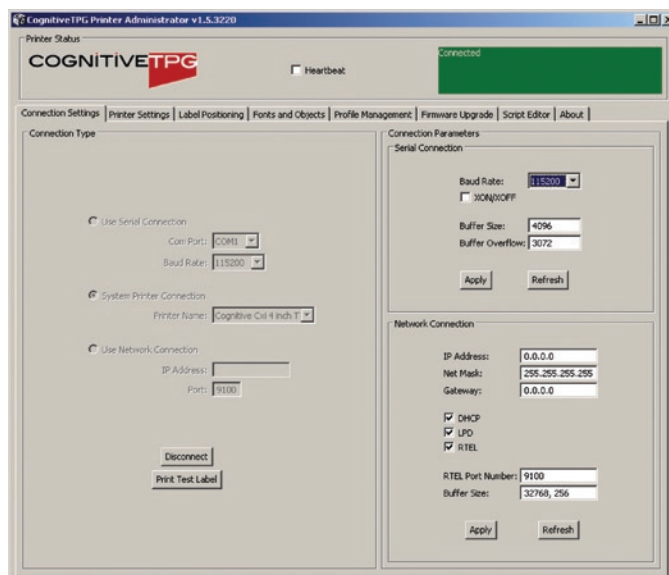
CognitiveTPG Printer Administrator v1.5.3220

Printer Status

COGNITIVETPG

Heartbeat

Connected

Connection Settings | Printer Settings | Label Positioning | Fonts and Objects | Profile Management | Firmware Upgrade | Script Editor | About

Connection Type

Use Serial Connection

Com Port: COM1

Baud Rate: 115200

System Printer Connection

Printer Name: Cognitive Cxi 4 inch T

Use Network Connection

IP Address:

Port: 9100

Disconnect

Print Test Label

Connection Parameters

Serial Connection

Baud Rate: 115200

XON/XOFF

Buffer Size: 4096

Buffer Overflow: 3072

Apply

Refresh

Network Connection

IP Address: 0.0.0.0

Net Mask: 255.255.255.255

Gateway: 0.0.0.0

DHCP

LPD

RTEL

RTEL Port Number: 9100

Buffer Size: 32768, 256

Apply

Refresh